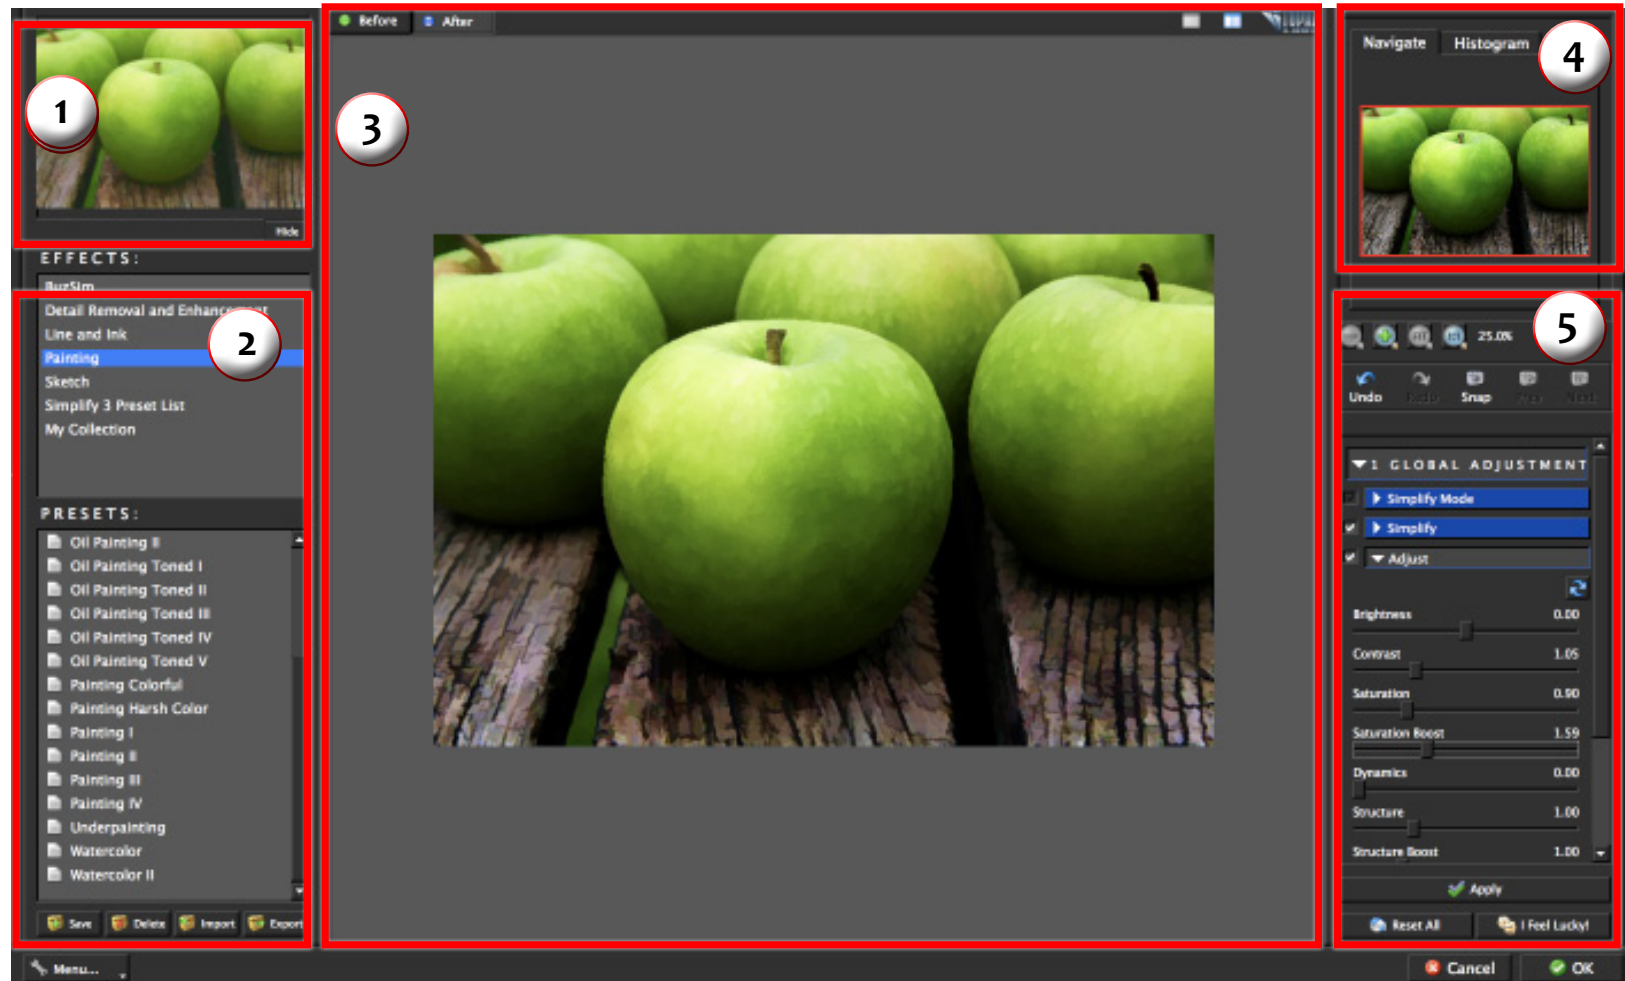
1

Hide

EFFECTS:

BuzSim

Detail Removal and Enhancement

Line and Ink

Painting

Sketch

Simplify 3 Preset List

My Collection

2

PRESETS:

Oil Painting II

Oil Painting Toned I

Oil Painting Toned II

Oil Painting Toned III

Oil Painting Toned IV

Oil Painting Toned V

Painting Colorful

Painting Harsh Color

Painting I

Painting II

Painting III

Painting IV

Underpainting

Watercolor

Watercolor II

Save Delete Import Export

Before After

3

Navigate Histogram

4

5

25.0%

Undo Redo Snap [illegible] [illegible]

1 GLOBAL ADJUSTMENT

Simplify Mode

Simplify

Adjust

Brightness 0.00

Contrast 1.05

Saturation 0.90

Saturation Boost 1.59

Dynamics 0.00

Structure 1.00

Structure Boost 1.00

Apply

Reset All

I Feel Lucky!

Menu...

Cancel

OK